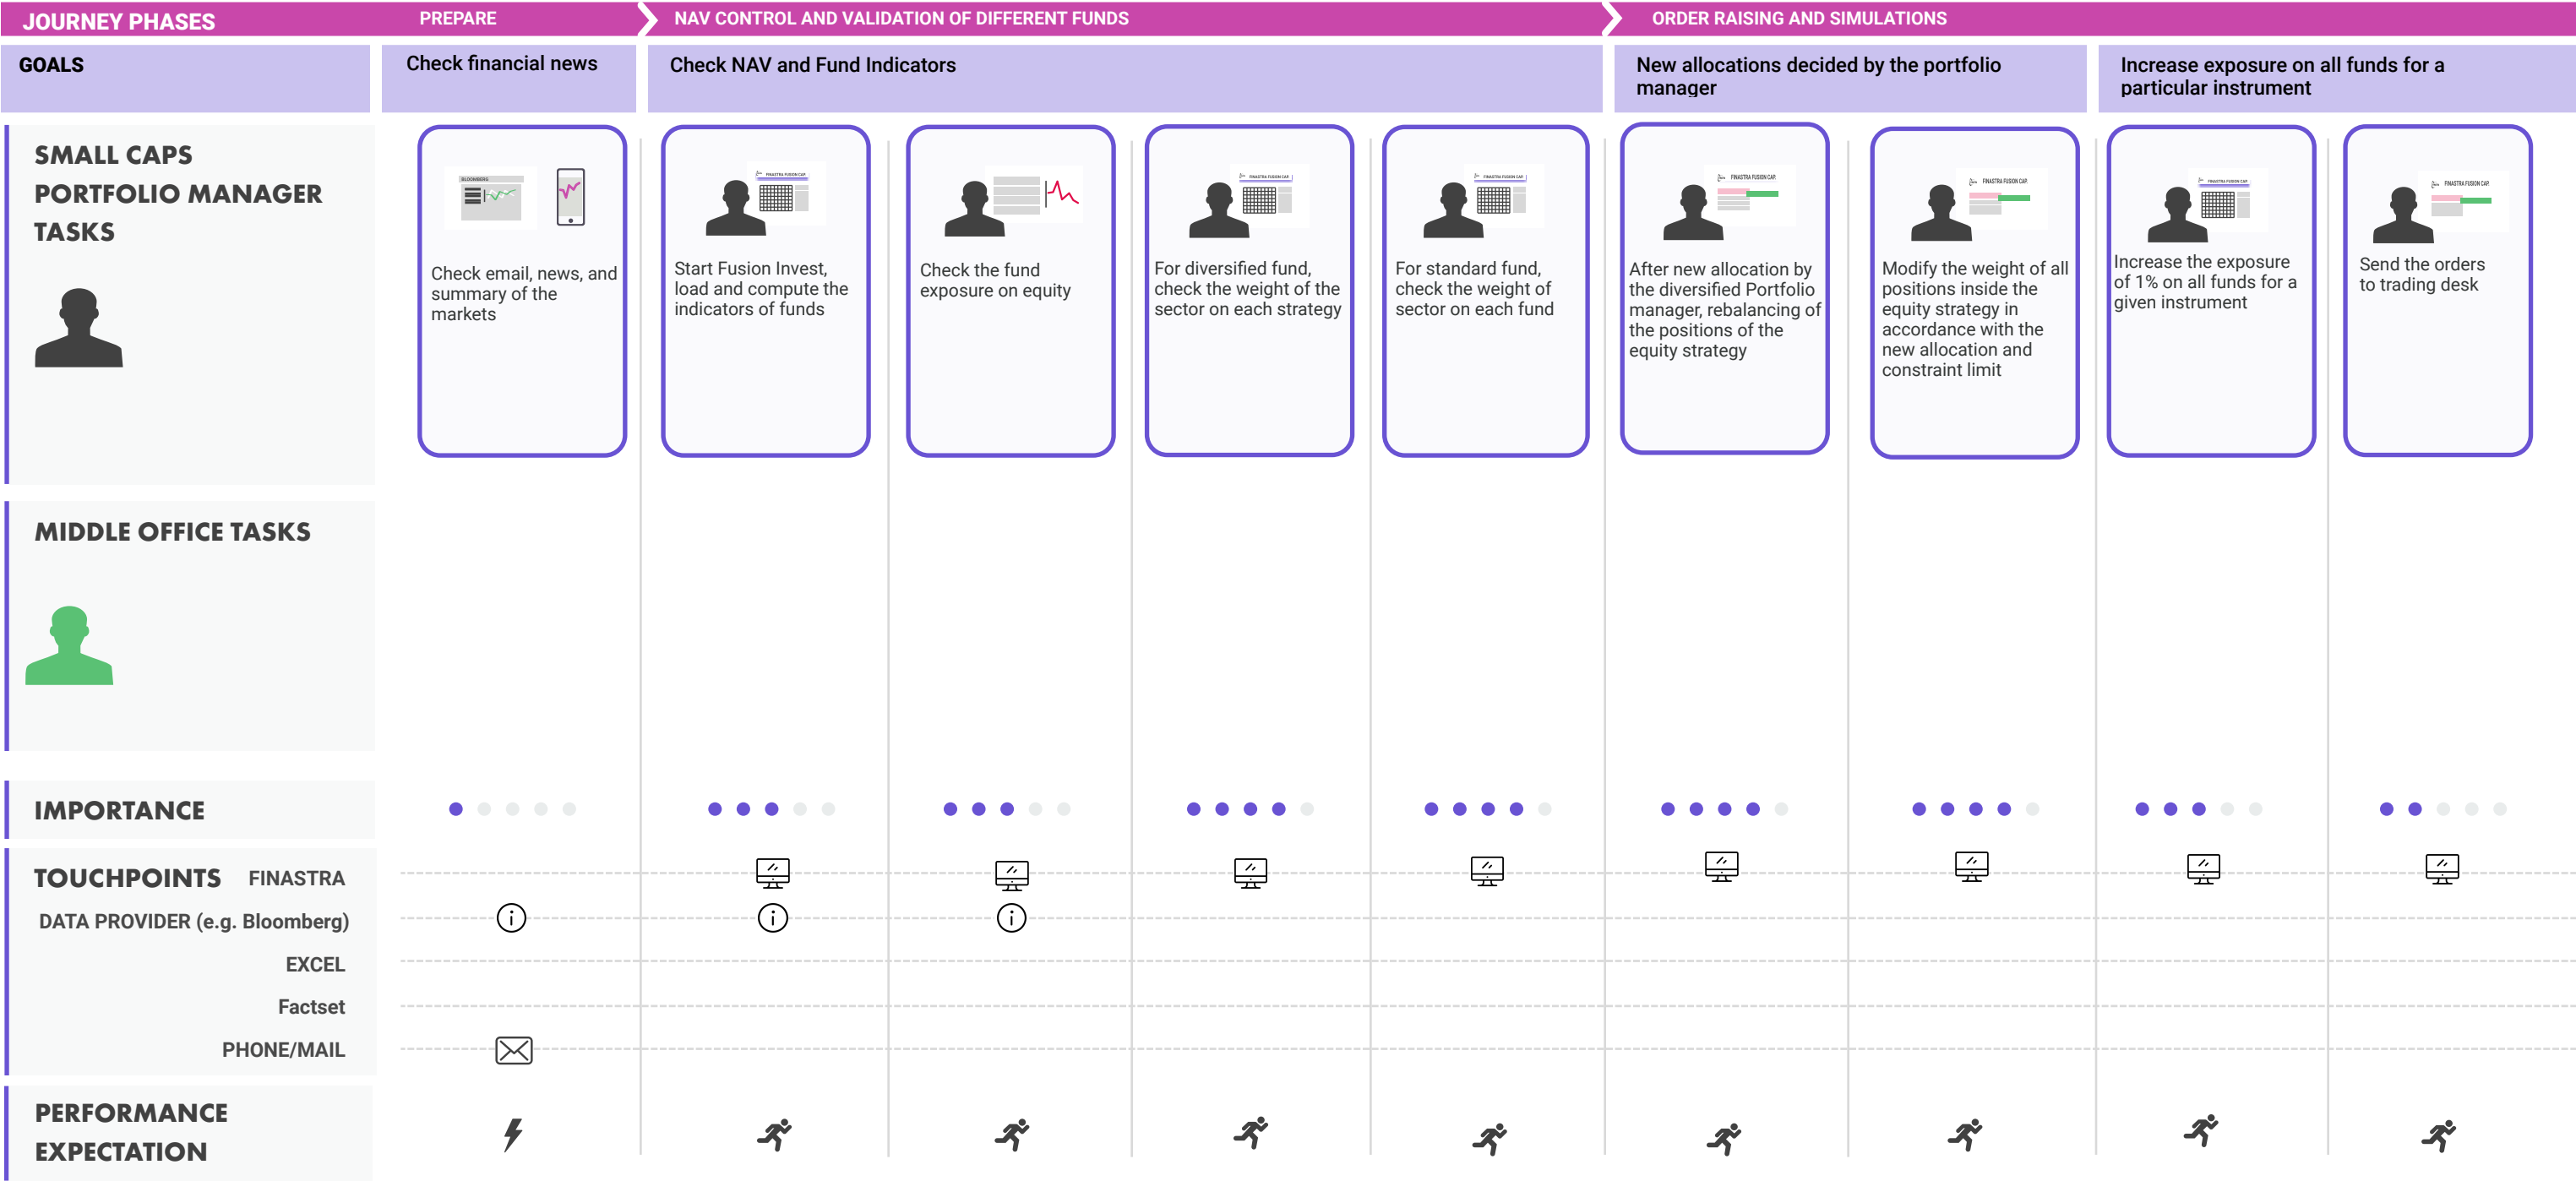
JOURNEY PHASES

PREPARE

NAV CONTROL AND VALIDATION OF DIFFERENT FUNDS

ORDER RAISING AND SIMULATIONS

GOALS

Check financial news

Check NAV and Fund Indicators

New allocations decided by the portfolio manager

Increase exposure on all funds for a particular instrument

SMALL CAPS PORTFOLIO MANAGER TASKS

Check email, news, and summary of the markets

Start Fusion Invest, load and compute the indicators of funds

Check the fund exposure on equity

For diversified fund, check the weight of the sector on each strategy

For standard fund, check the weight of sector on each fund

After new allocation by the diversified Portfolio manager, rebalancing of the positions of the equity strategy

Modify the weight of all positions inside the equity strategy in accordance with the new allocation and constraint limit

Increase the exposure of 1% on all funds for a given instrument

Send the orders to trading desk

MIDDLE OFFICE TASKS

IMPORTANCE

TOUCHPOINTS FINASTRA

DATA PROVIDER (e.g. Bloomberg)

EXCEL

Factset

PHONE/MAIL

PERFORMANCE EXPECTATION